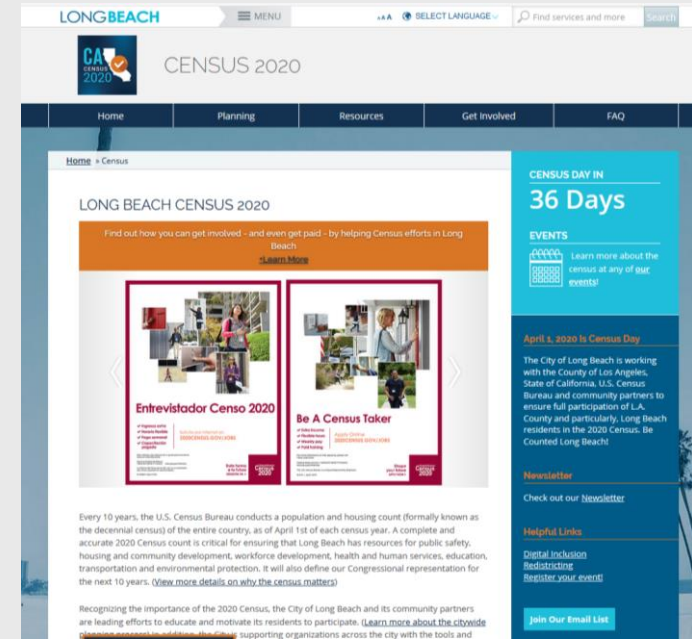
LONGBEACH

MENU

A A A SELECT LANGUAGE

Find services and more

Search

CA CENSUS 2020

CENSUS 2020

Home

Planning

Resources

Get Involved

FAQ

Home » Census

LONG BEACH CENSUS 2020

Find out how you can get involved - and even get paid - by helping Census efforts in Long Beach
*Learn More

Entrevistador Censo 2020

2020CENSUS.GOV/JOBS

Census 2020

Be A Census Taker

Apply Online
2020CENSUS.GOV/JOBS

Census 2020

Every 10 years, the U.S. Census Bureau conducts a population and housing count (formally known as the decennial census) of the entire country, as of April 1st of each census year. A complete and accurate 2020 Census count is critical for ensuring that Long Beach has resources for public safety, housing and community development, workforce development, health and human services, education, transportation and environmental protection. It will also define our Congressional representation for the next 10 years. (View more details on why the census matters)

Recognizing the importance of the 2020 Census, the City of Long Beach and its community partners are leading efforts to educate and motivate its residents to participate. (Learn more about the citywide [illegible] supporting organizations across the city with the tools and

CENSUS DAY IN

36 Days

EVENTS

Learn more about the census at any of our events!

April 1, 2020 is Census Day

The City of Long Beach is working with the County of Los Angeles, State of California, U.S. Census Bureau and community partners to ensure full participation of L.A. County and particularly, Long Beach residents in the 2020 Census. Be Counted Long Beach!

Newsletter

Check out our Newsletter

Helpful Links

Digital Inclusion
Redistricting
Register your event!

Join Our Email List